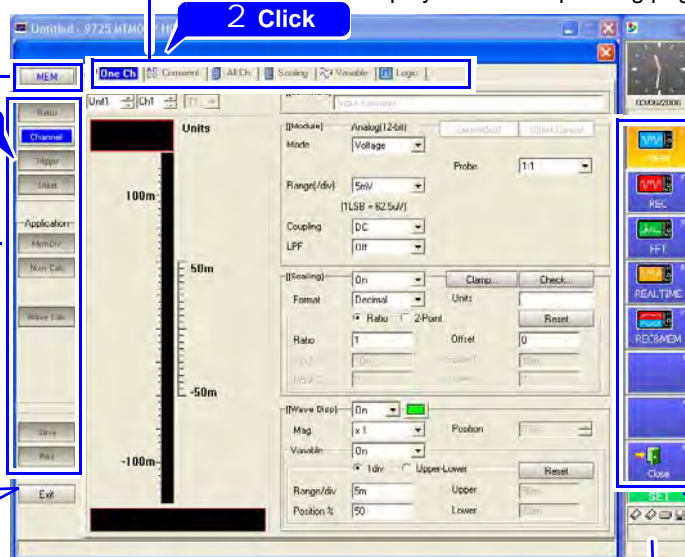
2 Click

Untitled - 9725 MEMORY HI

MEM

One Ch | Comment | All Ch | Scaling | Variable | Logic

Status
Channel
Trigger
Sheet

Application
Mem Div
Num Calc
Wave Calc

Save
Print

Exit

Unit1 Ch1

Units

100m

50m

-50m

-100m

[[Module]] Analog(12-bit)
Mode Voltage
Probe 1:1
Range(/div) 5mV
[1LSB = 62.5uV]
Coupling DC
LPF Off

[[Scaling]] On
Clamp... Check...
Format Decimal
Units
Ratio 2-Point
Reset
Ratio 1
Offset 0

[[Wave Disp]] On
Mag x1
Position
Variable On
1div Upper-Lower
Reset
Range/div 5m
Upper
Position % 50
Lower

03/06/2006

Wave
REC
FFT
REALTIME
REC&MEM
Close
SET